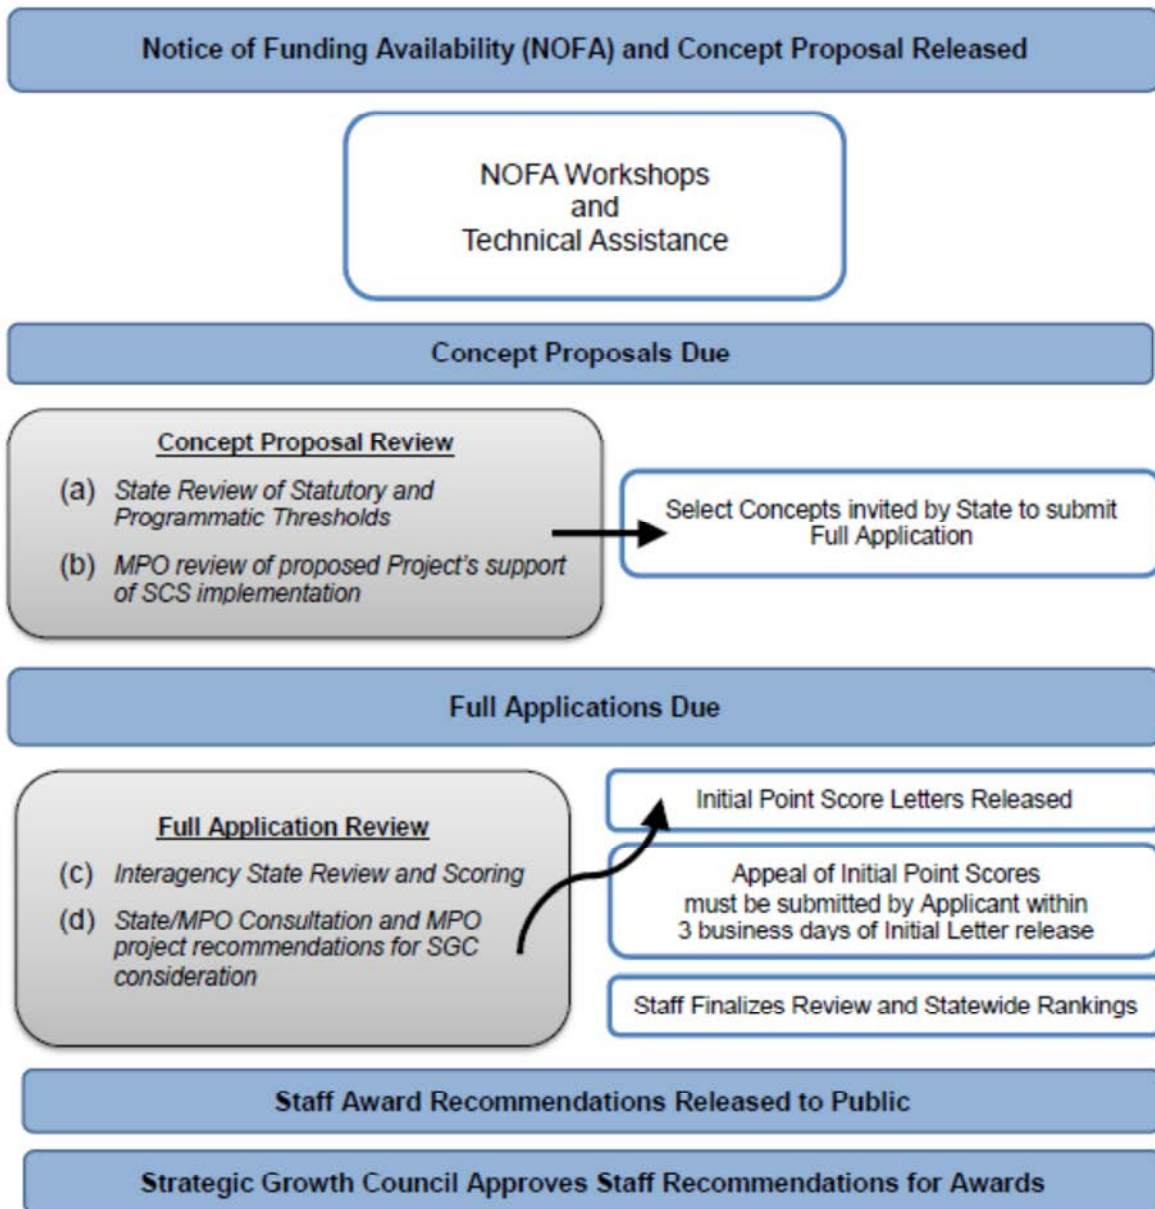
Notice of Funding Availability (NOFA) and Concept Proposal Released

NOFA Workshops
and
Technical Assistance

Concept Proposals Due

Concept Proposal Review

(a) State Review of Statutory and Programmatic Thresholds

(b) MPO review of proposed Project's support of SCS implementation

Select Concepts invited by State to submit Full Application

Full Applications Due

Full Application Review

(c) Interagency State Review and Scoring

(d) State/MPO Consultation and MPO project recommendations for SGC consideration

Initial Point Score Letters Released

Appeal of Initial Point Scores must be submitted by Applicant within 3 business days of Initial Letter release

Staff Finalizes Review and Statewide Rankings

Staff Award Recommendations Released to Public

Strategic Growth Council Approves Staff Recommendations for Awards